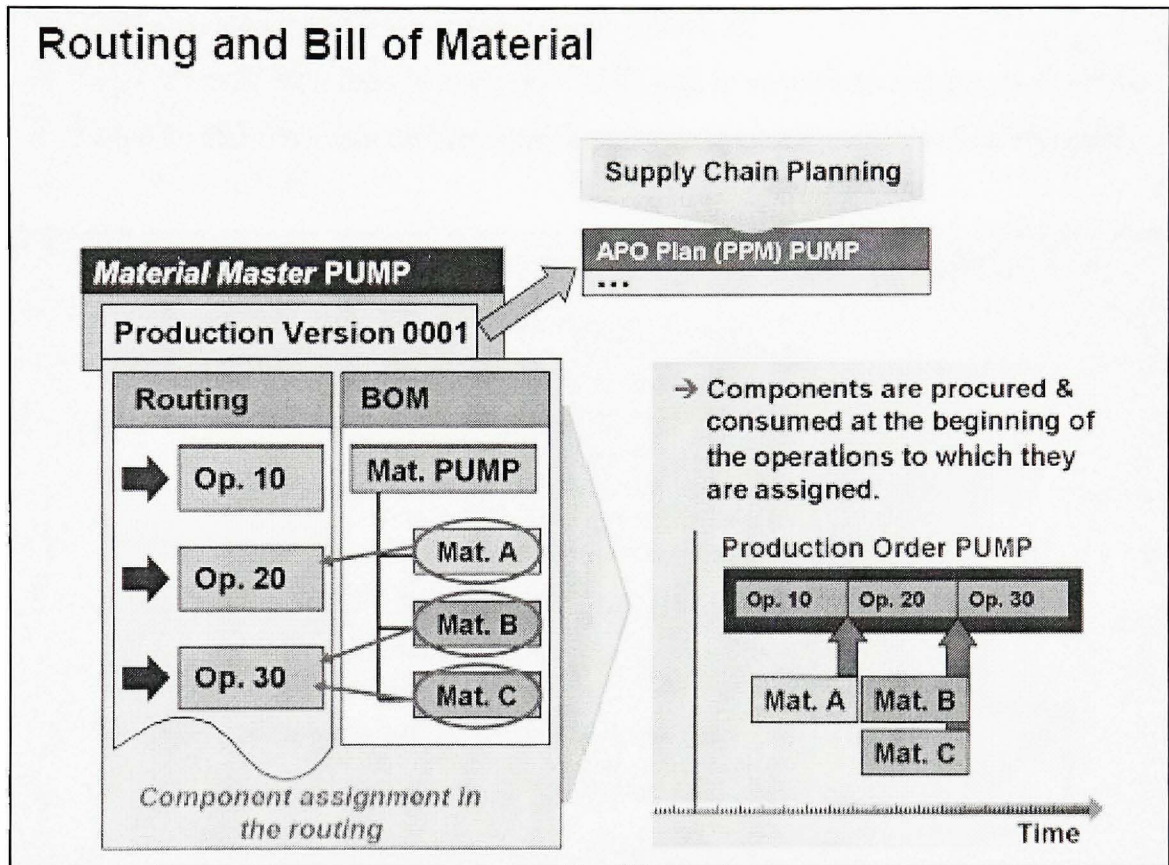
Routing and Bill of Material

Supply Chain Planning

APO Plan (PPM) PUMP

...

*Material Master* PUMP

Production Version 0001

Routing

BOM

Op. 10

Op. 20

Op. 30

Mat. PUMP

Mat. A

Mat. B

Mat. C

*Component assignment in the routing*

→ Components are procured & consumed at the beginning of the operations to which they are assigned.

Production Order PUMP

Op. 10

Op. 20

Op. 30

Mat. A

Mat. B

Mat. C

Time